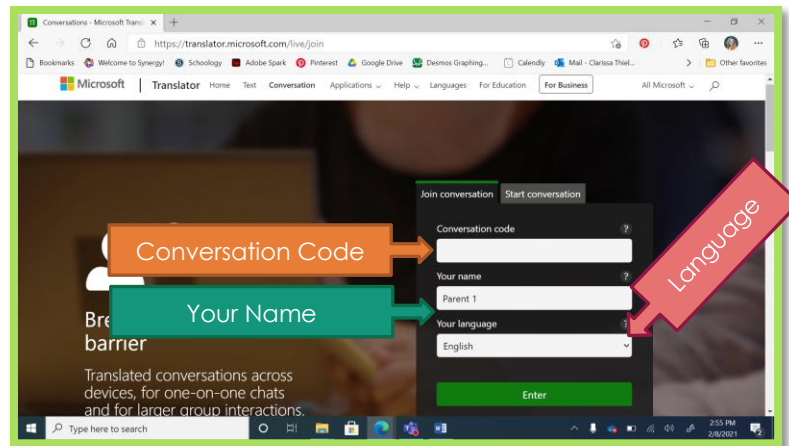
Conversations - Microsoft Transl ×
https://translator.microsoft.com/live/join
Bookmarks Welcome to Synergy! Schoology Adobe Spark Pinterest Google Drive Desmos Graphing... Calendly Mail - Clarissa Thiel... Other favorites
Microsoft | Translator Home Text Conversation Applications Help Languages For Education For Business All Microsoft

Join conversation Start conversation
Conversation code ?
Your name ?
Parent 1
Your language ?
English
Enter

Conversation Code
Your Name
Language

Bre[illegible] barrier
Translated conversations across devices, for one-on-one chats and for larger group interactions.

Type here to search
2:55 PM 2/8/2021